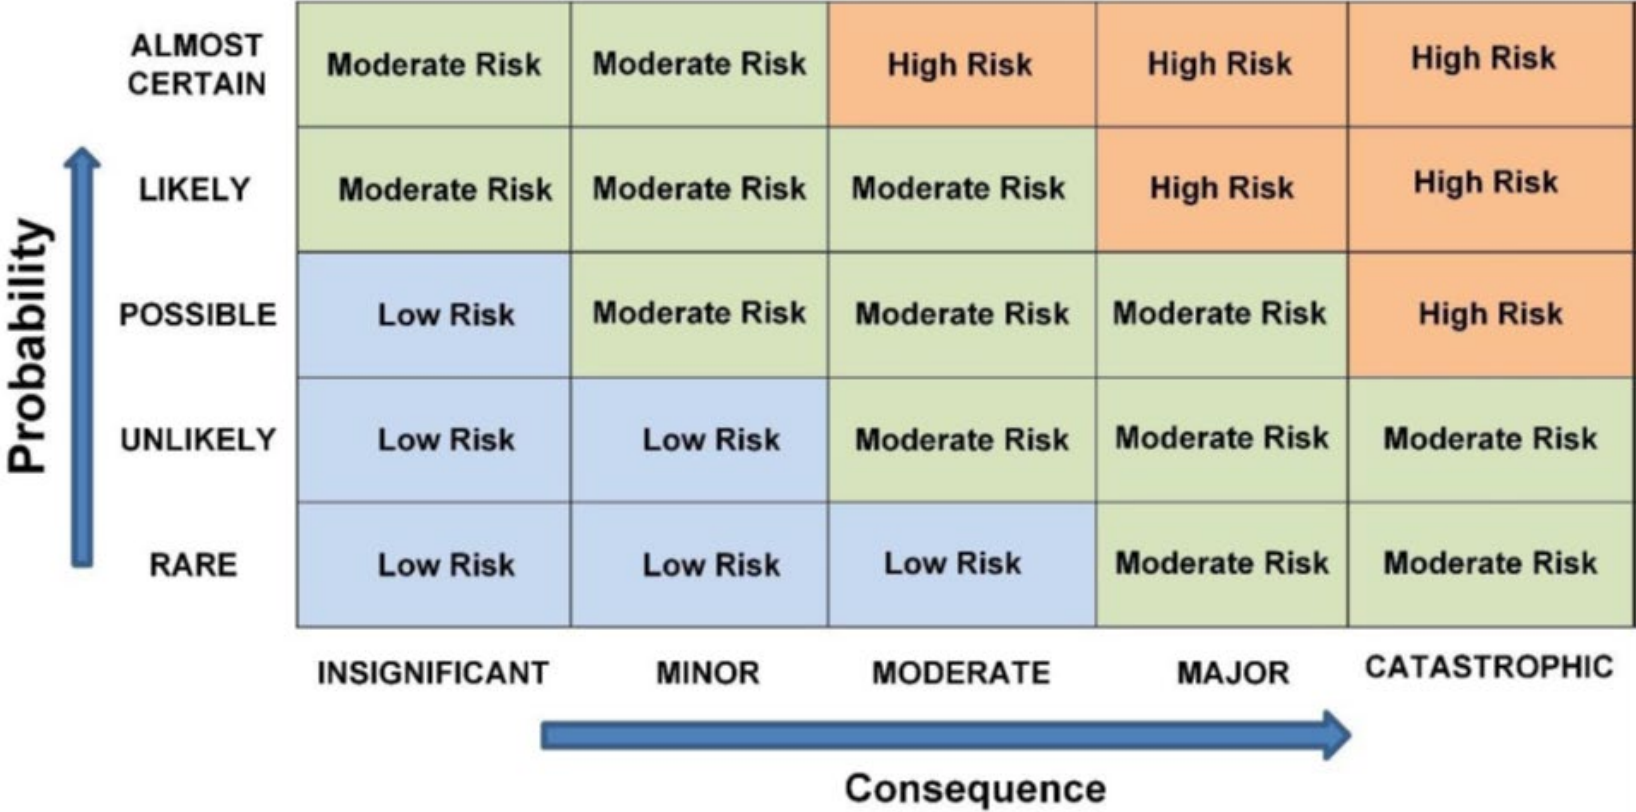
Probability

| | | | | | |
|---|---|---|---|---|---|
| ALMOST CERTAIN | Moderate Risk | Moderate Risk | High Risk | High Risk | High Risk |
| LIKELY | Moderate Risk | Moderate Risk | Moderate Risk | High Risk | High Risk |
| POSSIBLE | Low Risk | Moderate Risk | Moderate Risk | Moderate Risk | High Risk |
| UNLIKELY | Low Risk | Low Risk | Moderate Risk | Moderate Risk | Moderate Risk |
| RARE | Low Risk | Low Risk | Low Risk | Moderate Risk | Moderate Risk |
| | INSIGNIFICANT | MINOR | MODERATE | MAJOR | CATASTROPHIC |

Consequence